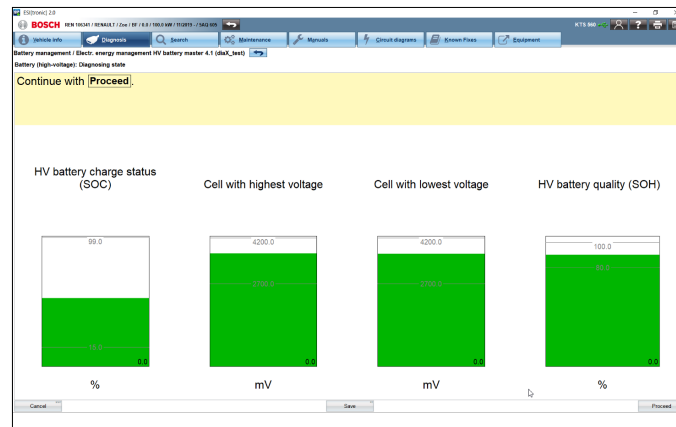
ESI[tronic] 2.0

BOSCH REN 106341 / RENAULT / Zoe / BF / 0.0 / 100.0 kW / 11/2019 - / 5AQ 605

KTS 560

Vehicle info | Diagnosis | Search | Maintenance | Manuals | Circuit diagrams | Known Fixes | Equipment

Battery management / Electr. energy management HV battery master 4.1 (diaX_test)

Battery (high-voltage): Diagnosing state

Continue with Proceed.

HV battery charge status (SOC)

99.0

15.0

0.0

%

Cell with highest voltage

4200.0

2700.0

0.0

mV

Cell with lowest voltage

4200.0

2700.0

0.0

mV

HV battery quality (SOH)

100.0

90.0

0.0

%

Cancel | Save | Proceed